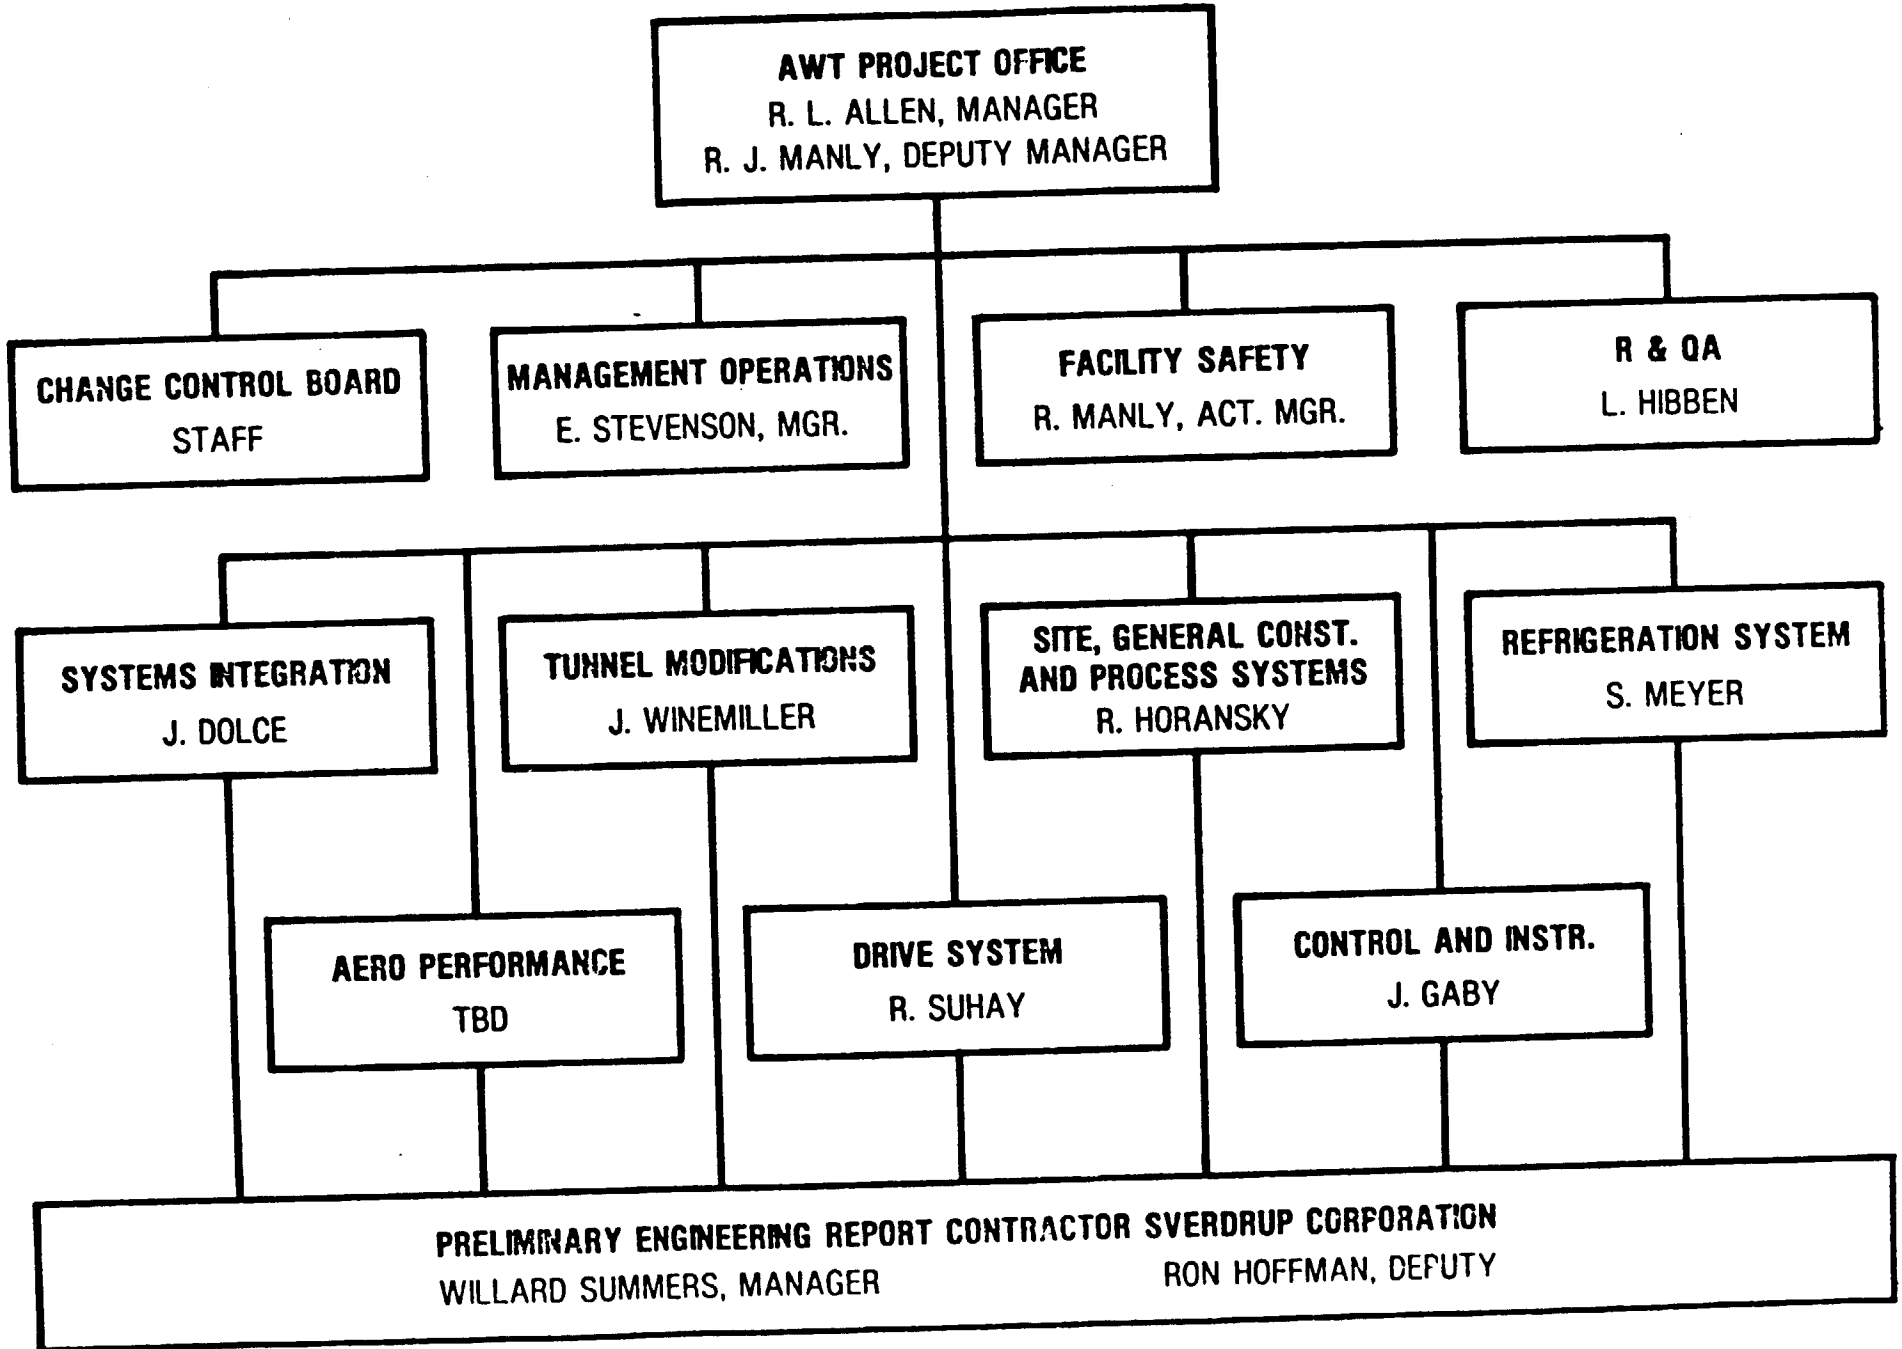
AWT PROJECT OFFICE
R. L. ALLEN, MANAGER
R. J. MANLY, DEPUTY MANAGER

CHANGE CONTROL BOARD
STAFF

MANAGEMENT OPERATIONS
E. STEVENSON, MGR.

FACILITY SAFETY
R. MANLY, ACT. MGR.

R & QA
L. HIBBEN

SYSTEMS INTEGRATION
J. DOLCE

TUNNEL MODIFICATIONS
J. WINEMILLER

SITE, GENERAL CONST. AND PROCESS SYSTEMS
R. HORANSKY

REFRIGERATION SYSTEM
S. MEYER

AERO PERFORMANCE
TBD

DRIVE SYSTEM
R. SUHAY

CONTROL AND INSTR.
J. GABY

PRELIMINARY ENGINEERING REPORT CONTRACTOR SVERDRUP CORPORATION
WILLARD SUMMERS, MANAGER RON HOFFMAN, DEPUTY